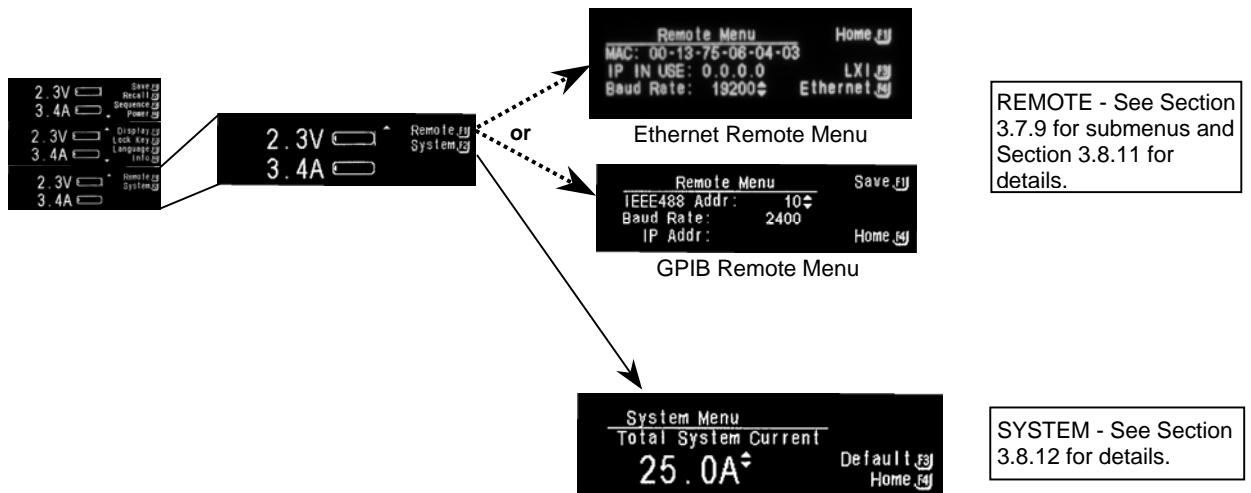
2.3V
3.4A
Save F1
Recall F2
Sequence F3
Power F4

2.3V
3.4A
Display F1
Lock Key F2
Language F3
Info F4

2.3V
3.4A
Remote F1
System F2

2.3V
3.4A
Remote F1
System F2

or

Remote Menu
Home F1
MAC: 00-13-75-06-04-03
IP IN USE: 0.0.0.0
LXI F3
Baud Rate: 19200
Ethernet F4

Ethernet Remote Menu

Remote Menu
Save F1
IEEE488 Addr: 10
Baud Rate: 2400
IP Addr:
Home F4

GPIB Remote Menu

REMOTE - See Section 3.7.9 for submenus and Section 3.8.11 for details.

System Menu
Total System Current
25.0A
Default F3
Home F4

SYSTEM - See Section 3.8.12 for details.